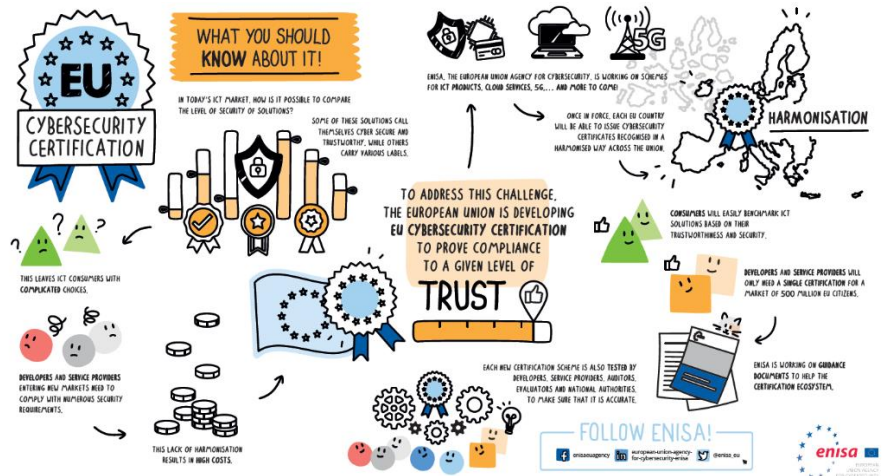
EU

CYBERSECURITY CERTIFICATION

WHAT YOU SHOULD KNOW ABOUT IT!

IN TODAY'S ICT MARKET, HOW IS IT POSSIBLE TO COMPARE THE LEVEL OF SECURITY OF SOLUTIONS?

SOME OF THESE SOLUTIONS CALL THEMSELVES CYBER SECURE AND TRUSTWORTHY, WHILE OTHERS CARRY VARIOUS LABELS.

THIS LEAVES ICT CONSUMERS WITH COMPLICATED CHOICES.

DEVELOPERS AND SERVICE PROVIDERS ENTERING NEW MARKETS NEED TO COMPLY WITH NUMEROUS SECURITY REQUIREMENTS.

THIS LACK OF HARMONISATION RESULTS IN HIGH COSTS.

5G

ENISA, THE EUROPEAN UNION AGENCY FOR CYBERSECURITY, IS WORKING ON SCHEMES FOR ICT PRODUCTS, CLOUD SERVICES, 5G,... AND MORE TO COME!

ONCE IN FORCE, EACH EU COUNTRY WILL BE ABLE TO ISSUE CYBERSECURITY CERTIFICATES RECOGNISED IN A HARMONISED WAY ACROSS THE UNION.

HARMONISATION

TO ADDRESS THIS CHALLENGE, THE EUROPEAN UNION IS DEVELOPING EU CYBERSECURITY CERTIFICATION TO PROVE COMPLIANCE TO A GIVEN LEVEL OF TRUST

CONSUMERS WILL EASILY BENCHMARK ICT SOLUTIONS BASED ON THEIR TRUSTWORTHINESS AND SECURITY.

DEVELOPERS AND SERVICE PROVIDERS WILL ONLY NEED A SINGLE CERTIFICATION FOR A MARKET OF 500 MILLION EU CITIZENS.

ENISA IS WORKING ON GUIDANCE DOCUMENTS TO HELP THE CERTIFICATION ECOSYSTEM.

EACH NEW CERTIFICATION SCHEME IS ALSO TESTED BY DEVELOPERS, SERVICE PROVIDERS, AUDITORS, EVALUATORS AND NATIONAL AUTHORITIES, TO MAKE SURE THAT IT IS ACCURATE.

FOLLOW ENISA!

enisaeuagency european-union-agency-for-cybersecurity-enisa @enisa_eu

enisa